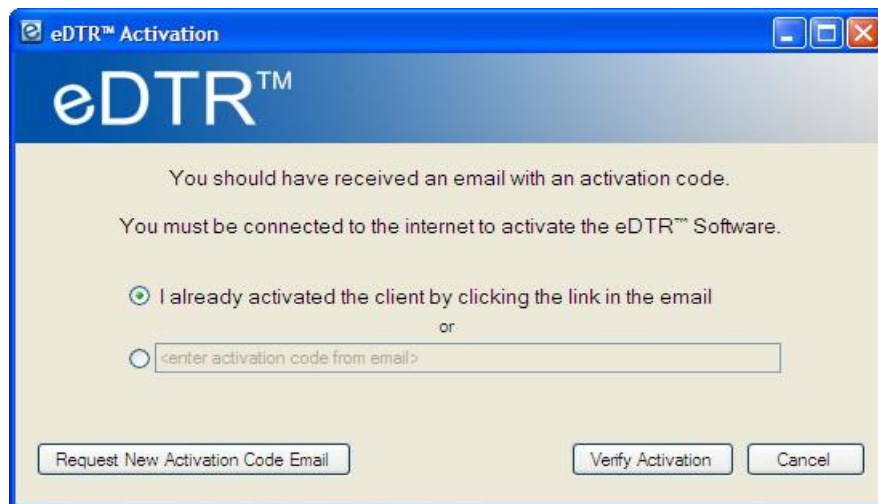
eDTR™ Activation

eDTR™

You should have received an email with an activation code.

You must be connected to the internet to activate the eDTR™ Software.

I already activated the client by clicking the link in the email

or

<enter activation code from email>

Request New Activation Code Email

Verify Activation

Cancel